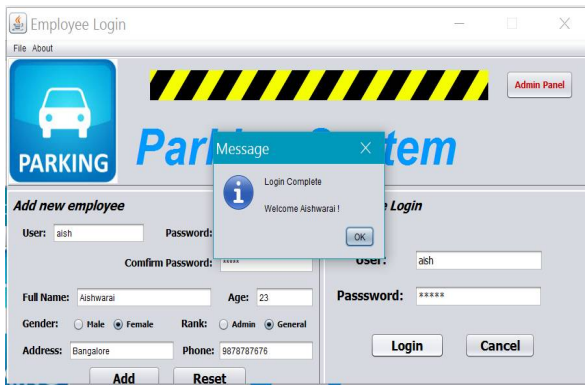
Employee Login

File About

Admin Panel

PARKING

Park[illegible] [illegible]tem

Message

Login Complete

Welcome Aishwarai !

OK

Add new employee

User: aish

Password:

Confirm Password: *****

Full Name: Aishwarai

Age: 23

Gender: Male Female

Rank: Admin General

Address: Bangalore

Phone: 9878787676

Add

Reset

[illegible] Login

User: aish

Passsword: *****

Login

Cancel